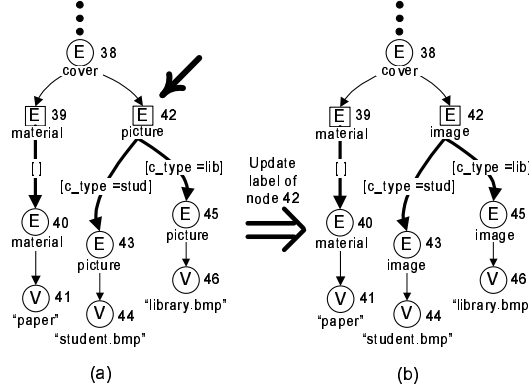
E 38
cover
E 39
material
E 42
picture
[ ]
[c_type =stud]
[c_type =lib]
E 40
material
E 43
picture
E 45
picture
V 41
"paper"
V 44
"student.bmp"
V 46
"library.bmp"
(a)

Update label of node 42

E 38
cover
E 39
material
E 42
image
[ ]
[c_type =stud]
[c_type =lib]
E 40
material
E 43
image
E 45
image
V 41
"paper"
V 44
"student.bmp"
V 46
"library.bmp
(b)